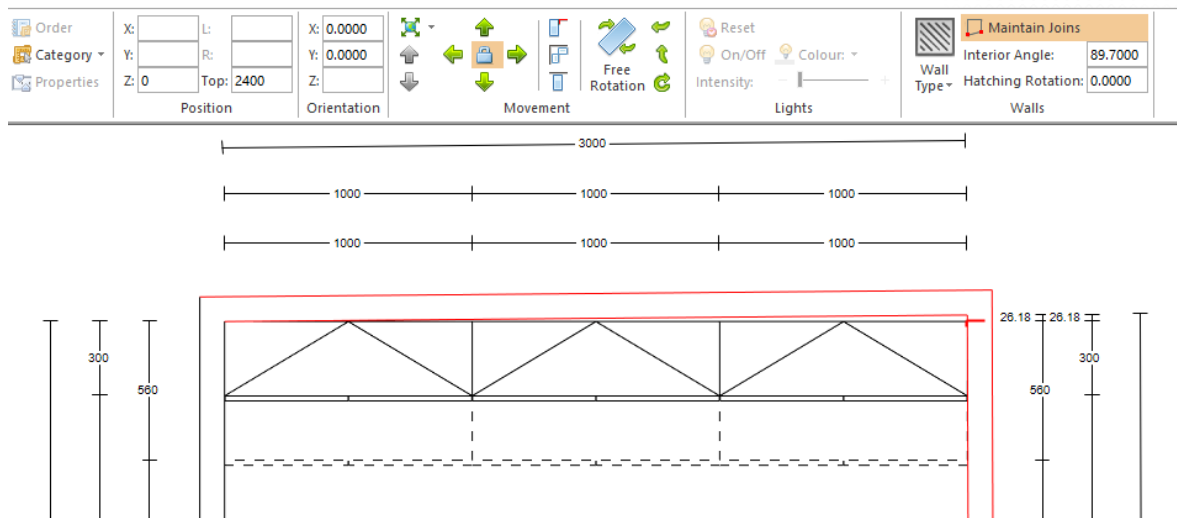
Order
Category
Properties
X:
Y:
Z: 0
L:
R:
Top: 2400
Position
X: 0.0000
Y: 0.0000
Z:
Orientation
Free Rotation
Movement
Reset
On/Off
Colour:
Intensity:
Lights
Wall Type
Maintain Joins
Interior Angle: 89.7000
Hatching Rotation: 0.0000
Walls

3000
1000
1000
1000
1000
1000
1000
300
560
26.18
26.18
300
560